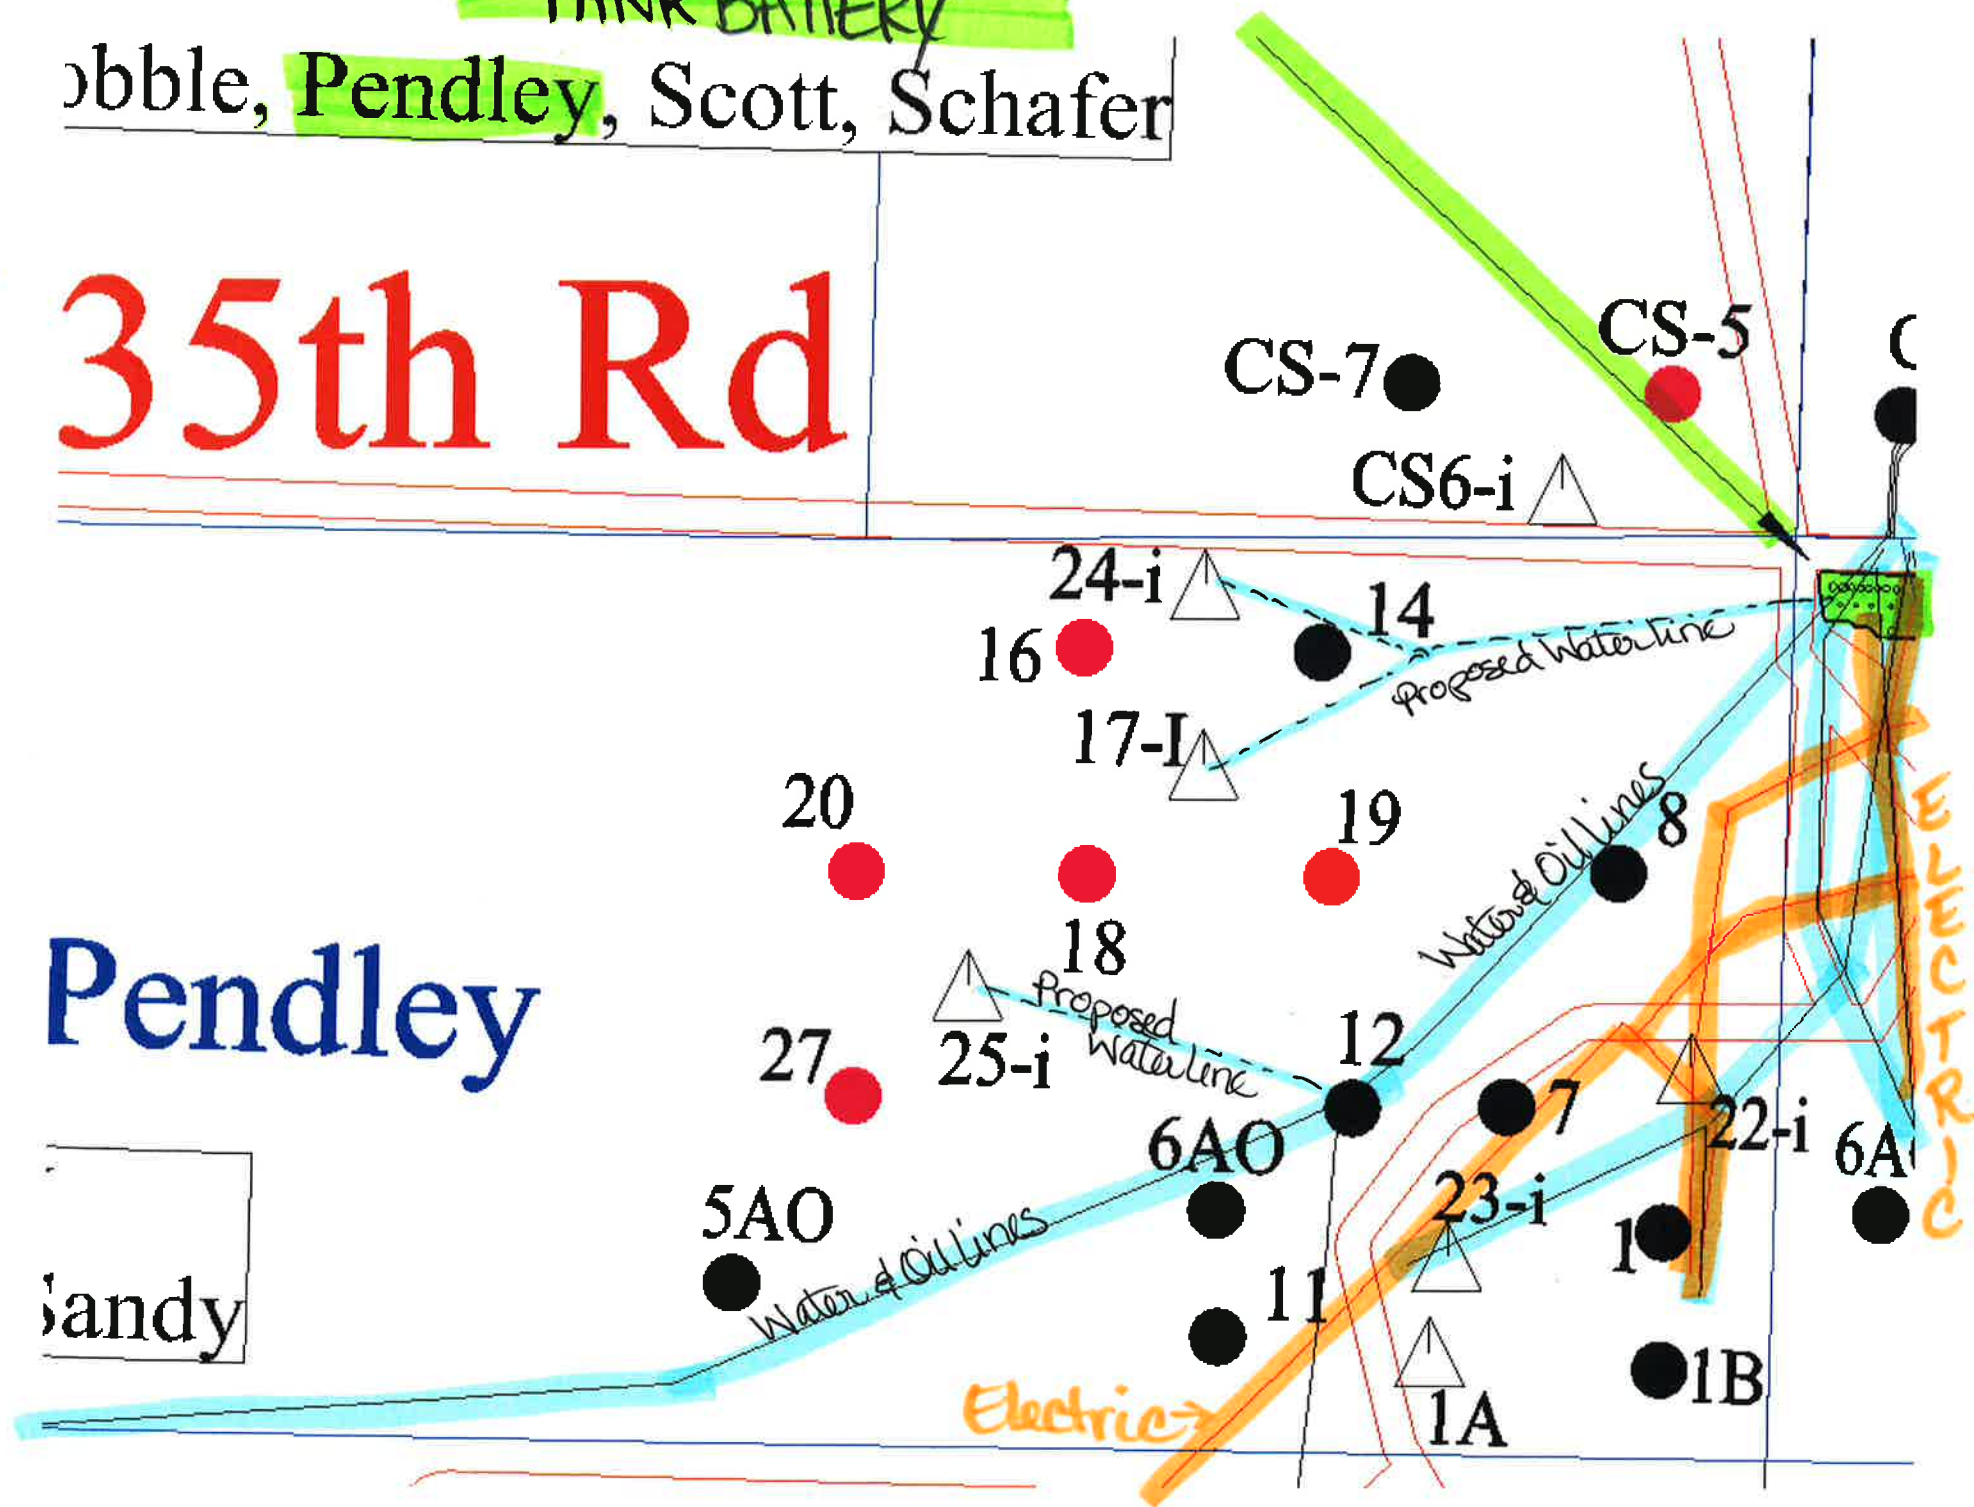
TANK BATTERY

obble, Pendley, Scott, Schafer

35th Rd

CS-7

CS-5

C

CS6-i

24-i

14

16

Proposed Water Line

17-I

20

19

8

Water & Oil lines

18

Pendley

Proposed Waterline

12

27

25-i

7

ELECTRIC

22-i

6AO

6A

5AO

23-i

1

Water & Oil lines

11

andy

1B

1A

Electric